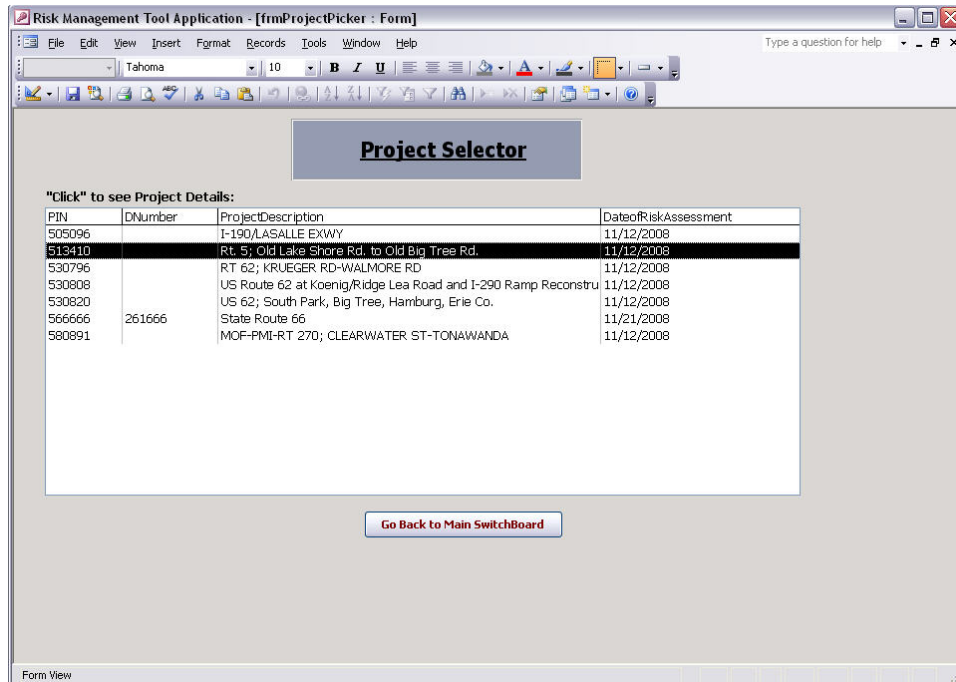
Risk Management Tool Application - [frmProjectPicker : Form]

File Edit View Insert Format Records Tools Window Help

Type a question for help

Tahoma 10 B I U A

Project Selector

"Click" to see Project Details:

| PIN | DNumber | ProjectDescription | DateofRiskAssessment |
|---|---|---|---|
| 505096 | | I-190/LASALLE EXWY | 11/12/2008 |
| 513410 | | Rt. 5; Old Lake Shore Rd. to Old Big Tree Rd. | 11/12/2008 |
| 530796 | | RT 62; KRUEGER RD-WALMORE RD | 11/12/2008 |
| 530808 | | US Route 62 at Koenig/Ridge Lea Road and I-290 Ramp Reconstru | 11/12/2008 |
| 530820 | | US 62; South Park, Big Tree, Hamburg, Erie Co. | 11/12/2008 |
| 566666 | 261666 | State Route 66 | 11/21/2008 |
| 580891 | | MOF-PMI-RT 270; CLEARWATER ST-TONAWANDA | 11/12/2008 |

Go Back to Main SwitchBoard

Form View